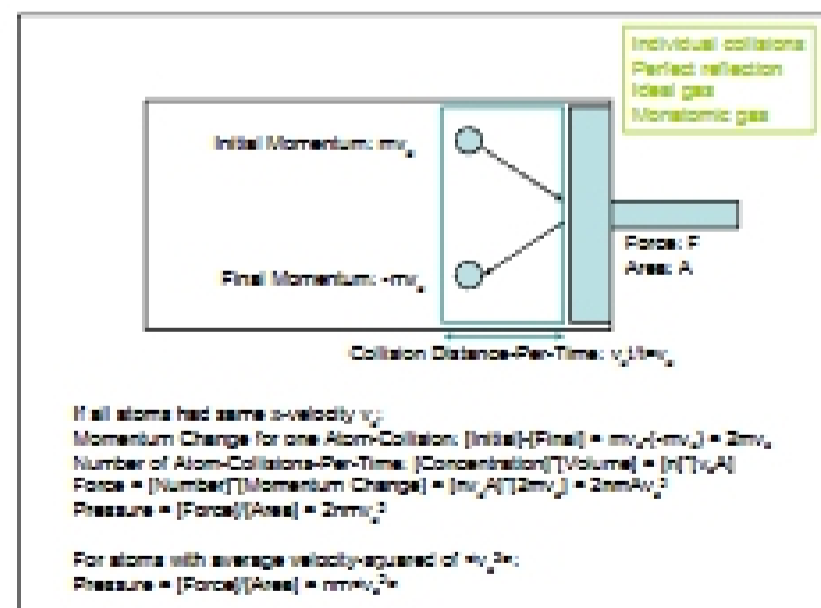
Individual collisions
Perfect reflection
Ideal gas
Monatomic gas

Initial Momentum: $mv_x$

Final Momentum: $-mv_x$

Force: F
Area: A

Collision Distance-Per-Time: $v_x/1=v_x$

If all atoms had same x-velocity $v_x$:
Momentum Change for one Atom-Collision: [Initial]-[Final] = $mv_x-(-mv_x)$ = $2mv_x$
Number of Atom-Collisions-Per-Time: [Concentration]*[Volume] = $[n]*[v_xA]$
Force = [Number]*[Momentum Change] = $[nv_xA]*[2mv_x]$ = $2nmAv_x^2$
Pressure = [Force]/[Area] = $2nmv_x^2$

For atoms with average velocity-squared of $<v_x^2>$:
Pressure = [Force]/[Area] = $nm<v_x^2>$